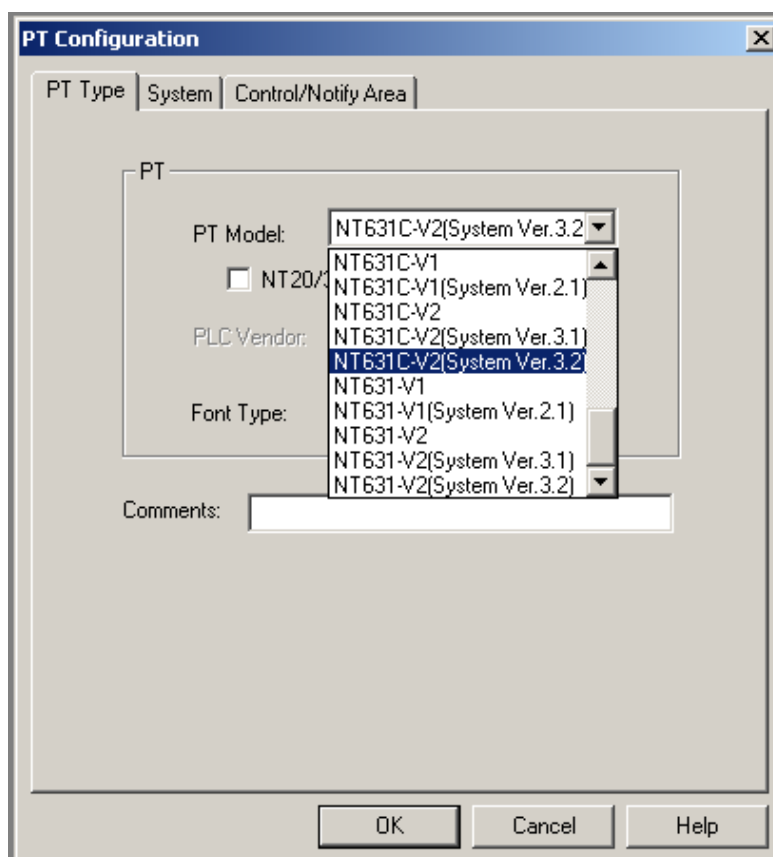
PT Configuration

PT Type | System | Control/Notify Area

PT

PT Model: NT631C-V2(System Ver.3.2

NT20/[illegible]

PLC Vendor:

Font Type:

NT631C-V1
NT631C-V1(System Ver.2.1)
NT631C-V2
NT631C-V2(System Ver.3.1)
NT631C-V2(System Ver.3.2)
NT631-V1
NT631-V1(System Ver.2.1)
NT631-V2
NT631-V2(System Ver.3.1)
NT631-V2(System Ver.3.2)

Comments:

OK Cancel Help